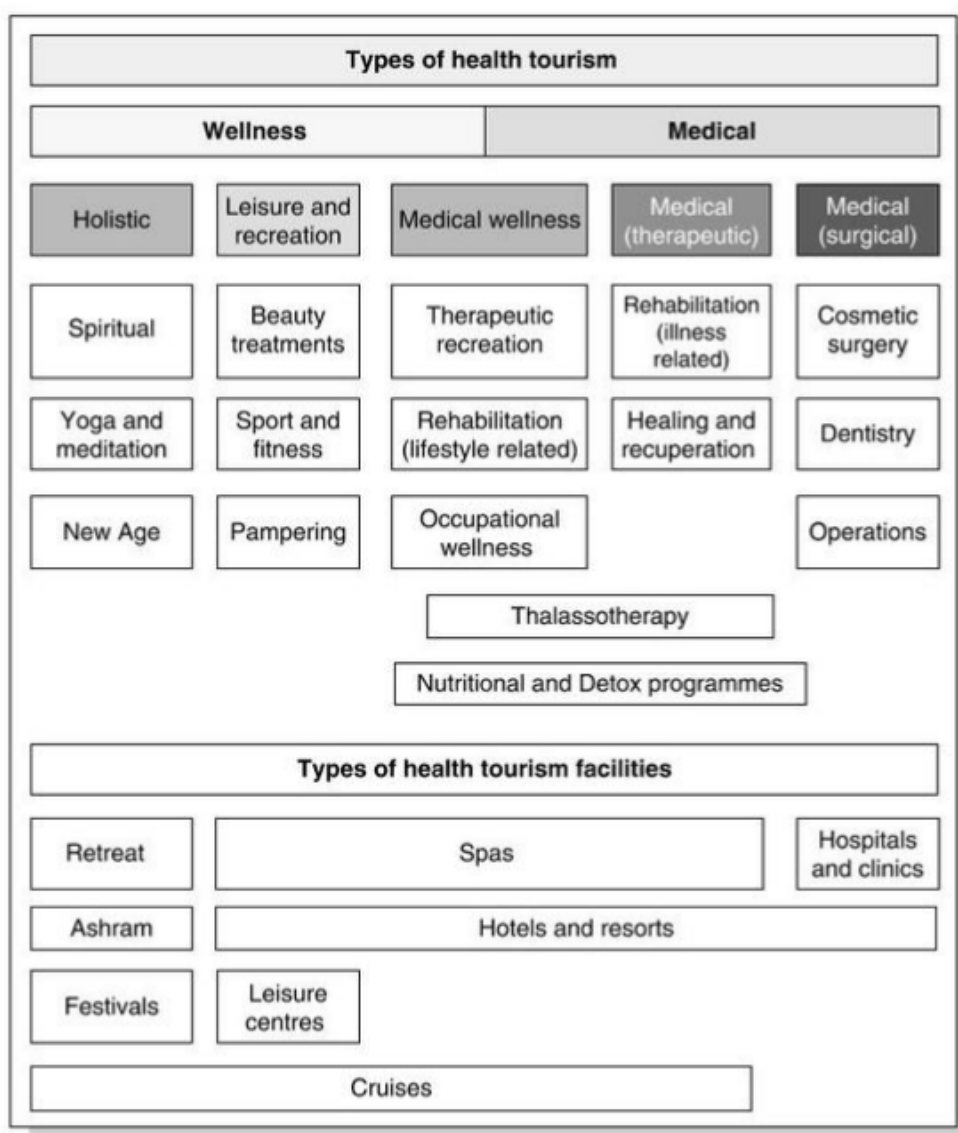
Types of health tourism

| Wellness | | | Medical | |
|---|---|---|---|---|
| Holistic | Leisure and recreation | Medical wellness | Medical (therapeutic) | Medical (surgical) |
| Spiritual | Beauty treatments | Therapeutic recreation | Rehabilitation (illness related) | Cosmetic surgery |
| Yoga and meditation | Sport and fitness | Rehabilitation (lifestyle related) | Healing and recuperation | Dentistry |
| New Age | Pampering | Occupational wellness | | Operations |

Thalassotherapy

Nutritional and Detox programmes

Types of health tourism facilities

Retreat

Spas

Hospitals and clinics

Ashram

Hotels and resorts

Festivals

Leisure centres

Cruises